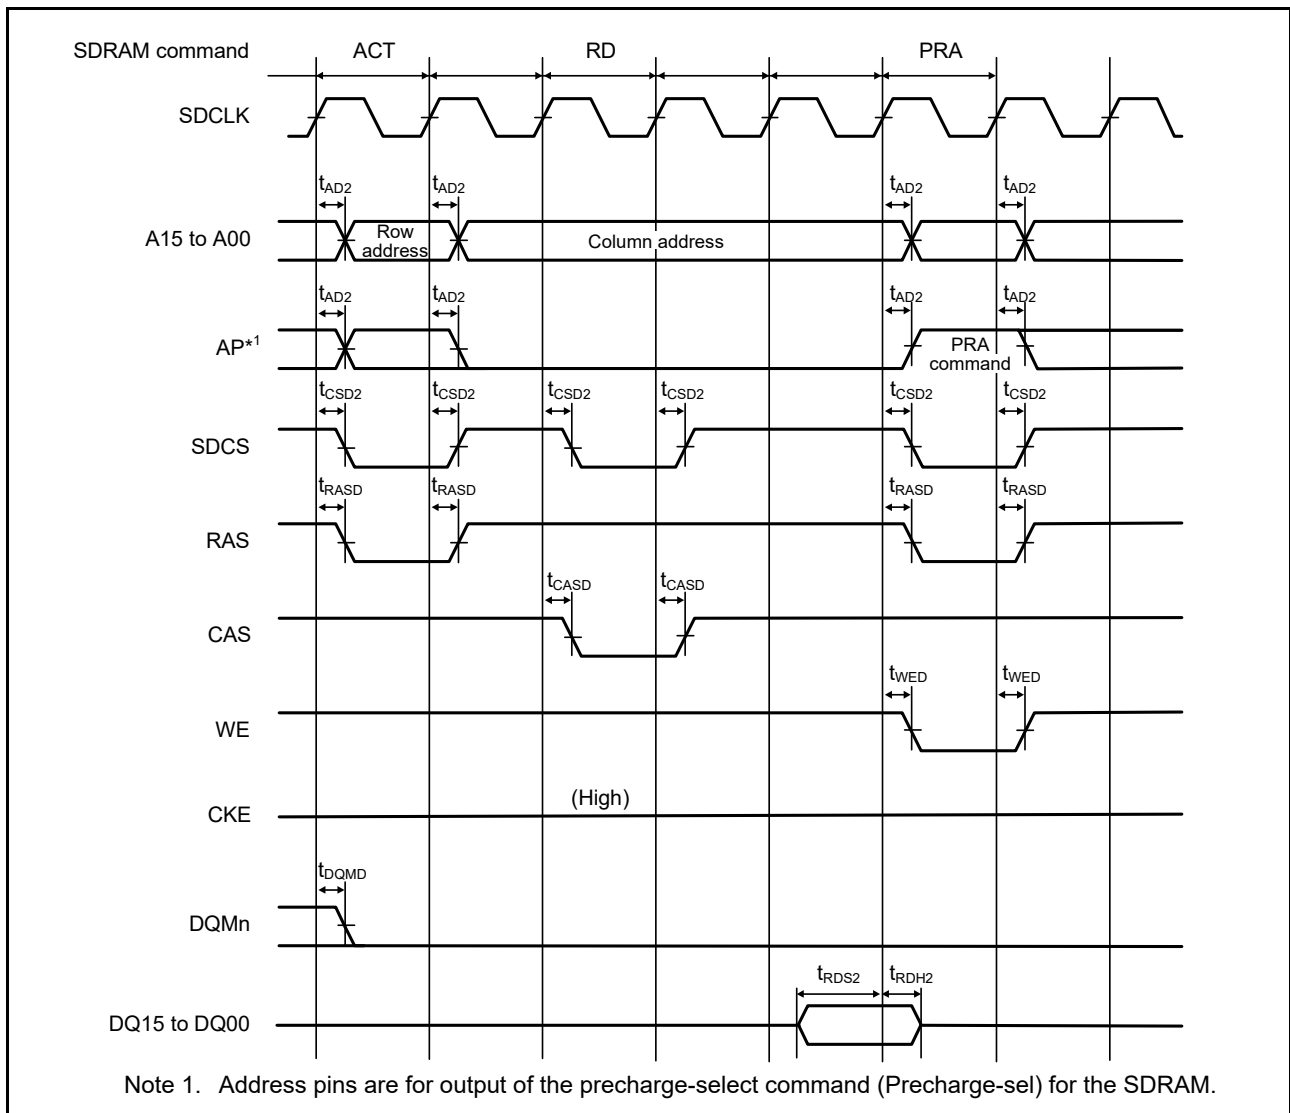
SDRAM command
ACT
RD
PRA

SDCLK

$t_{AD2}$ $t_{AD2}$ $t_{AD2}$ $t_{AD2}$

A15 to A00
Row address
Column address

$t_{AD2}$ $t_{AD2}$ $t_{AD2}$ $t_{AD2}$

AP*$^1$
PRA command

$t_{CSD2}$ $t_{CSD2}$ $t_{CSD2}$ $t_{CSD2}$ $t_{CSD2}$ $t_{CSD2}$

SDCS

$t_{RASD}$ $t_{RASD}$ $t_{RASD}$ $t_{RASD}$

RAS

$t_{CASD}$ $t_{CASD}$

CAS

$t_{WED}$ $t_{WED}$

WE

CKE
(High)

$t_{DQMD}$

DQMn

$t_{RDS2}$ $t_{RDH2}$

DQ15 to DQ00

Note 1. Address pins are for output of the precharge-select command (Precharge-sel) for the SDRAM.